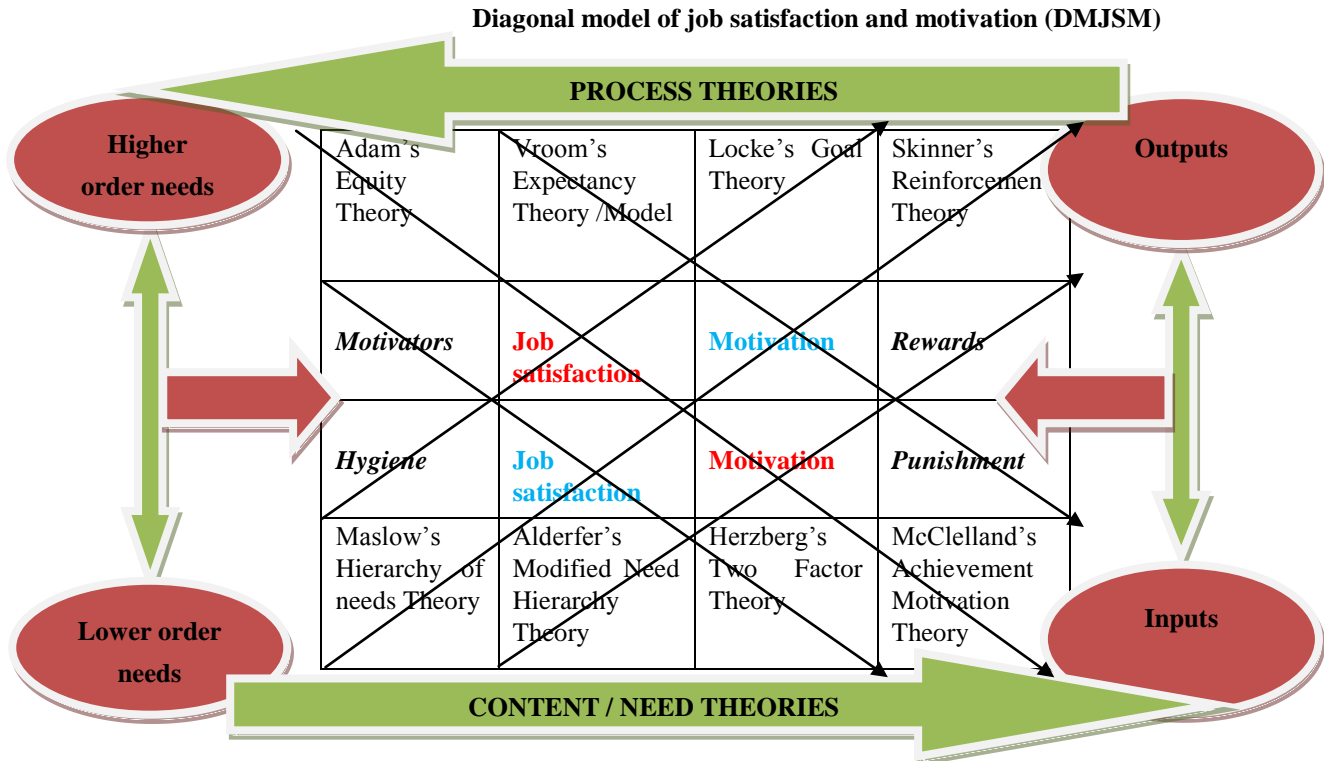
Diagonal model of job satisfaction and motivation (DMJSM)

PROCESS THEORIES

Higher order needs

Outputs

| Adam's Equity Theory | Vroom's Expectancy Theory /Model | Locke's Goal Theory | Skinner's Reinforcemen Theory |
|---|---|---|---|
| Motivators | Job satisfaction | Motivation | Rewards |
| Hygiene | Job satisfaction | Motivation | Punishment |
| Maslow's Hierarchy of needs Theory | Alderfer's Modified Need Hierarchy Theory | Herzberg's Two Factor Theory | McClelland's Achievement Motivation Theory |

Lower order needs

Inputs

CONTENT / NEED THEORIES